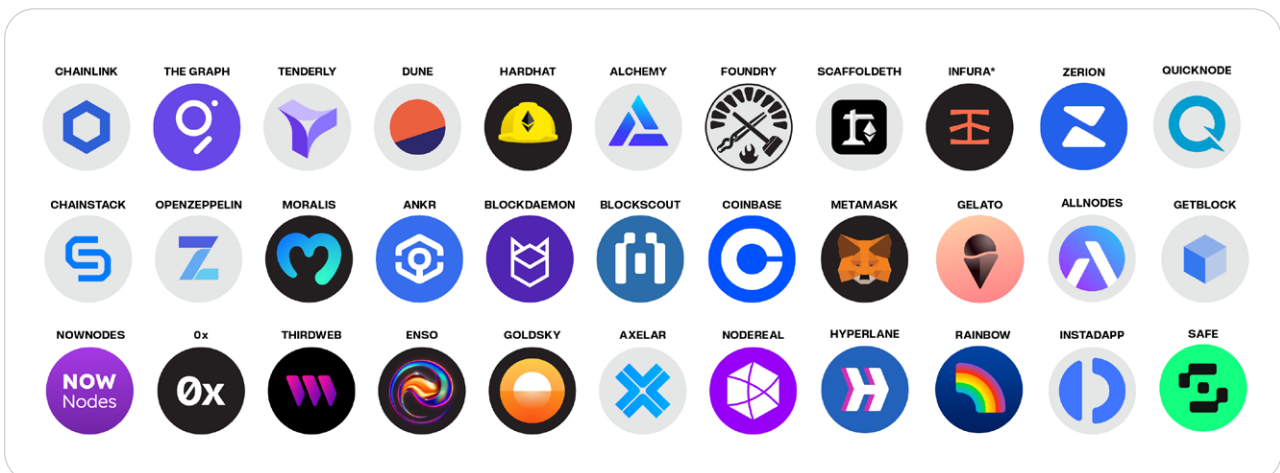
CHAINLINK
THE GRAPH
TENDERLY
DUNE
HARDHAT
ALCHEMY
FOUNDRY
SCAFFOLDETH
INFURA*
ZERION
QUICKNODE

CHAINSTACK
OPENZEPPELIN
MORALIS
ANKR
BLOCKDAEMON
BLOCKSCOUT
COINBASE
METAMASK
GELATO
ALLNODES
GETBLOCK

NOWNODES
NOW Nodes
0x
0x
THIRDWEB
ENSO
GOLDSKY
AXELAR
NODEREAL
HYPERLANE
RAINBOW
INSTADAPP
SAFE